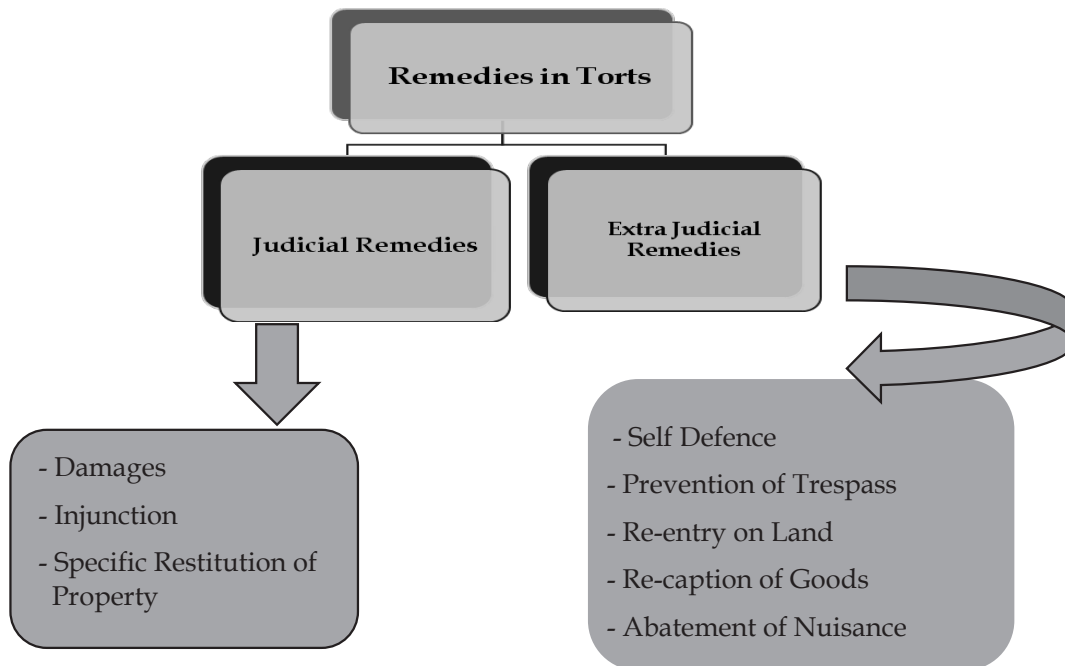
Remedies in Torts

Judicial Remedies

Extra Judicial Remedies

- Damages
- Injunction
- Specific Restitution of Property

- Self Defence
- Prevention of Trespass
- Re-entry on Land
- Re-caption of Goods
- Abatement of Nuisance